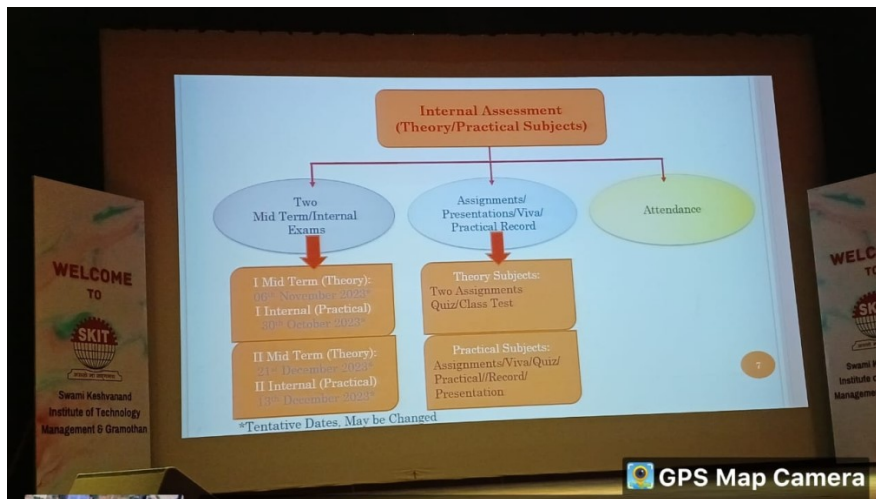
WELCOME
TO
SKIT
Swami Keshvanand Institute of Technology Management & Gramothan

Internal Assessment
(Theory/Practical Subjects)

Two Mid Term/Internal Exams

Assignments/ Presentations/Viva/ Practical Record

Attendance

I Mid Term (Theory):
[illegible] November 2023*
I Internal (Practical)
30th October 2023*

II Mid Term (Theory):
21st December 2023*
II Internal (Practical)
13th December 2023*

Theory Subjects:
Two Assignments
Quiz/Class Test

Practical Subjects:
Assignments/Viva/Quiz/ Practical//Record/ Presentation

*Tentative Dates, May be Changed

7

WELC
TO
SKI
Swami K
Institute o
Manageme

GPS Map Camera